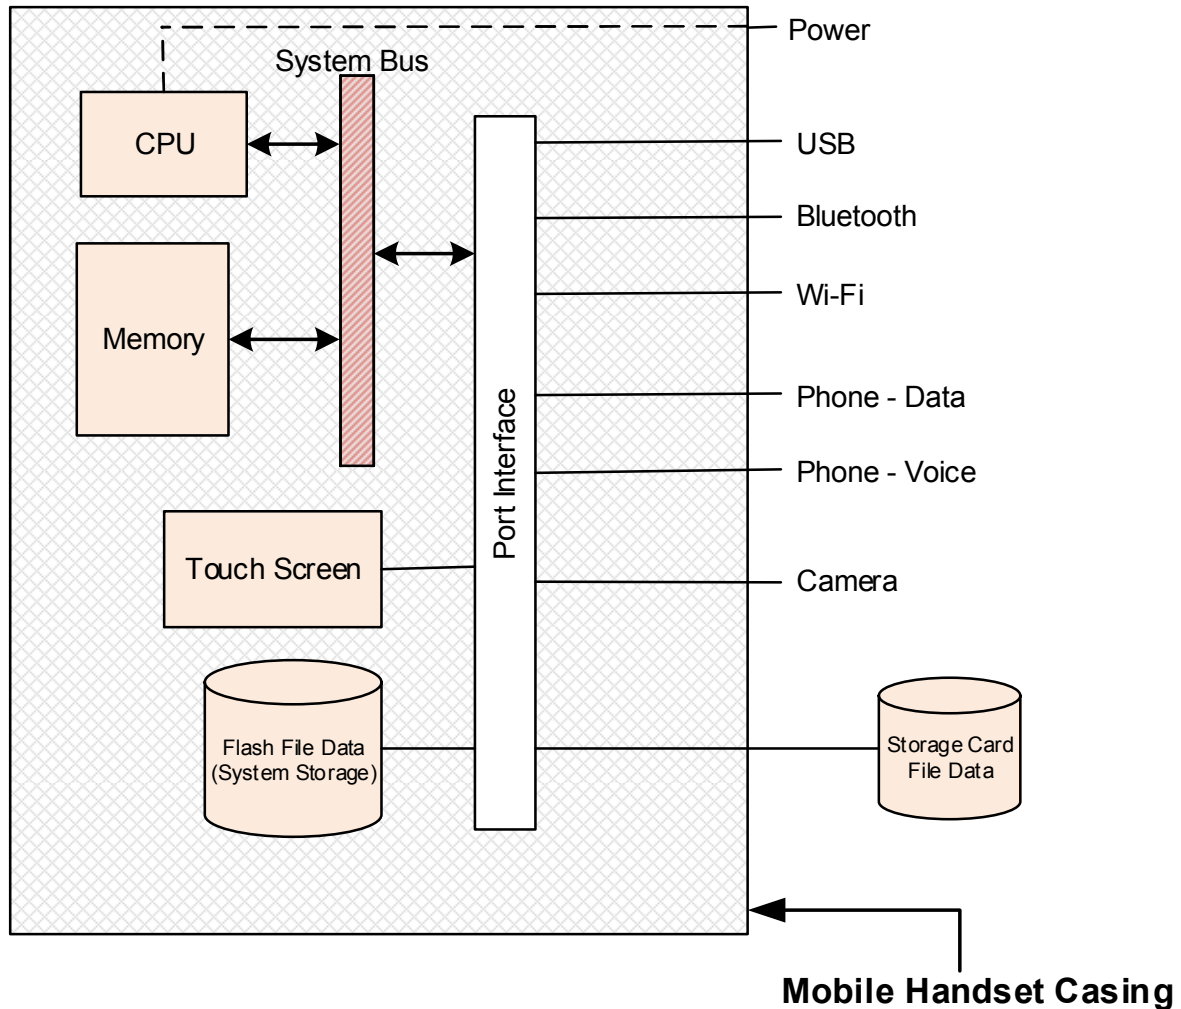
Power

System Bus

CPU

USB

Bluetooth

Memory

Wi-Fi

Port Interface

Phone - Data

Phone - Voice

Touch Screen

Camera

Flash File Data (System Storage)

Storage Card File Data

Mobile Handset Casing